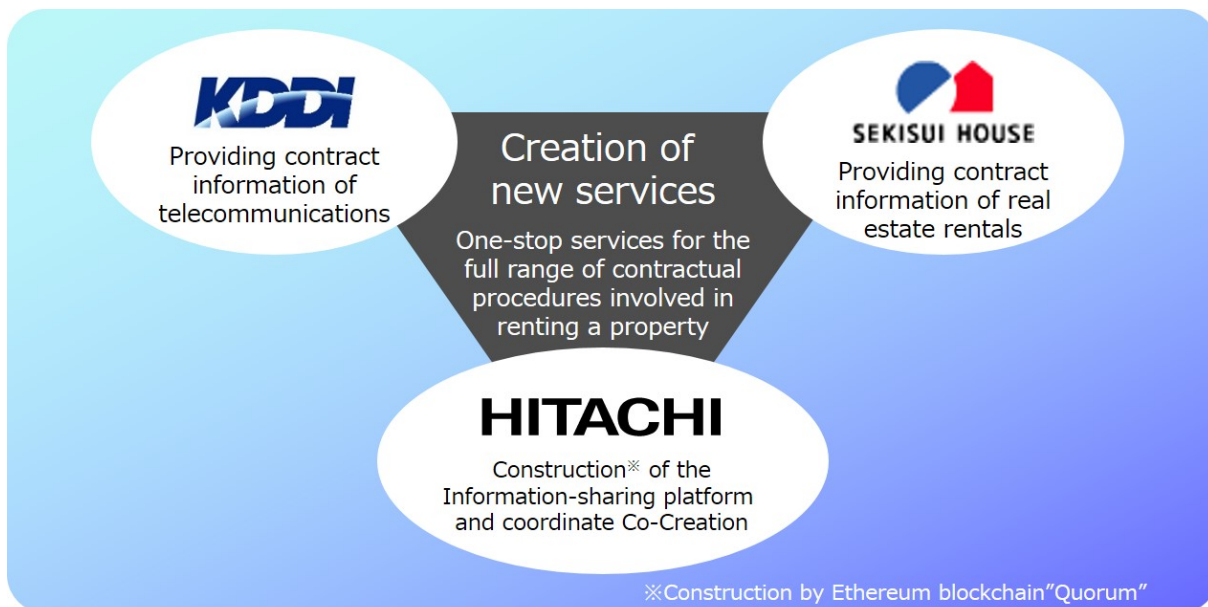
KDDI

Providing contract information of telecommunications

Creation of new services

One-stop services for the full range of contractual procedures involved in renting a property

SEKISUI HOUSE

Providing contract information of real estate rentals

HITACHI

Construction※ of the Information-sharing platform and coordinate Co-Creation

※Construction by Ethereum blockchain"Quorum"